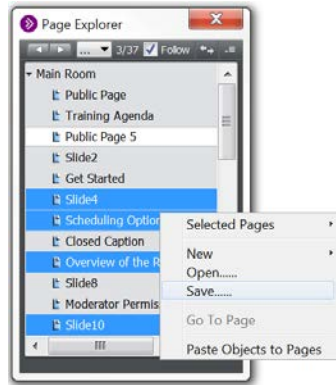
Page Explorer

... 3/37 Follow

Main Room
Public Page
Training Agenda
Public Page 5
Slide2
Get Started
Slide4
Scheduling Option
Closed Caption
Overview of the R
Slide8
Moderator Permis
Slide10

Selected Pages
New
Open......
Save......
Go To Page
Paste Objects to Pages